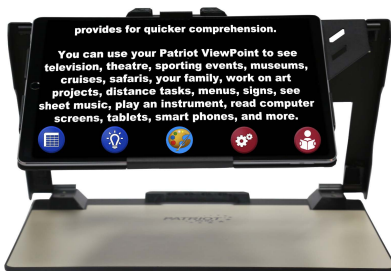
provides for quicker comprehension.

You can use your Patriot ViewPoint to see television, theatre, sporting events, museums, cruises, safaris, your family, work on art projects, distance tasks, menus, signs, see sheet music, play an instrument, read computer screens, tablets, smart phones, and more.

PATRIOT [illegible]